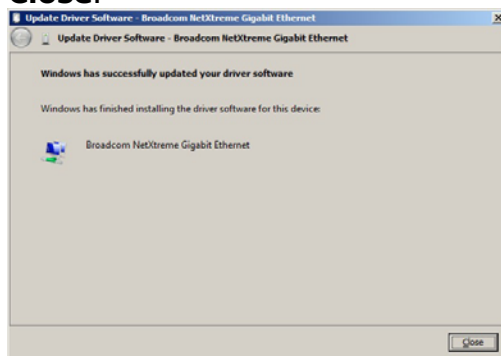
Close.

Update Driver Software - Broadcom NetXtreme Gigabit Ethernet

Update Driver Software - Broadcom NetXtreme Gigabit Ethernet

Windows has successfully updated your driver software

Windows has finished installing the driver software for this device:

Broadcom NetXtreme Gigabit Ethernet

Close